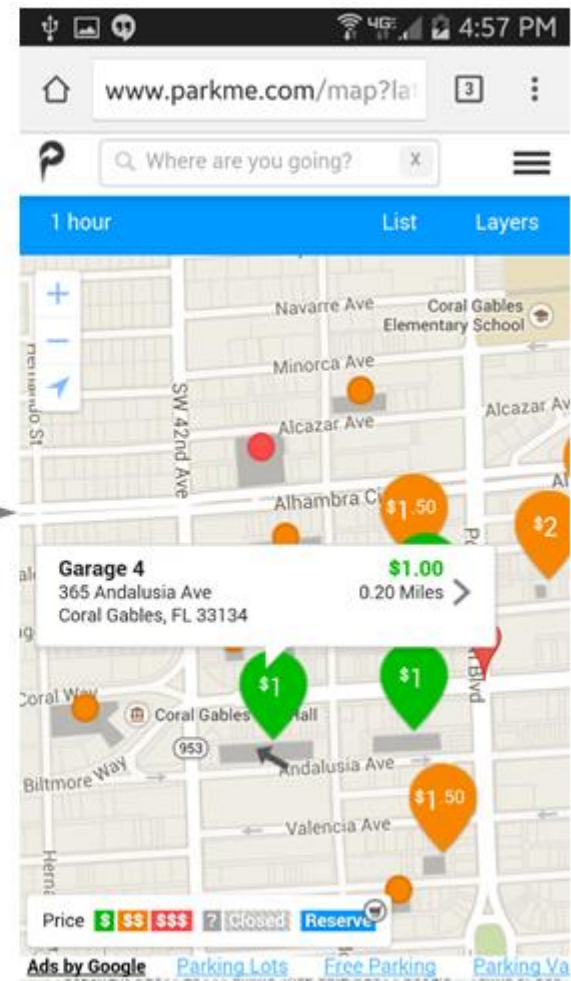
4G 4:57 PM

www.parkme.com/map?la

3

Where are you going?

X

1 hour

List

Layers

Navarre Ave

Coral Gables Elementary School

Minorca Ave

Alcazar Ave

Alcazar Ave

SW 42nd Ave

Alhambra Ci

$1.50

$2

Garage 4

365 Andalusia Ave

Coral Gables, FL 33134

$1.00

0.20 Miles

Coral Way

Coral Gables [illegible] Hall

$1

$1

953

Andalusia Ave

Biltmore Way

$1.50

Valencia Ave

Blvd

Price $ $$ $$$ ? Closed Reserve

Ads by Google Parking Lots Free Parking Parking Va